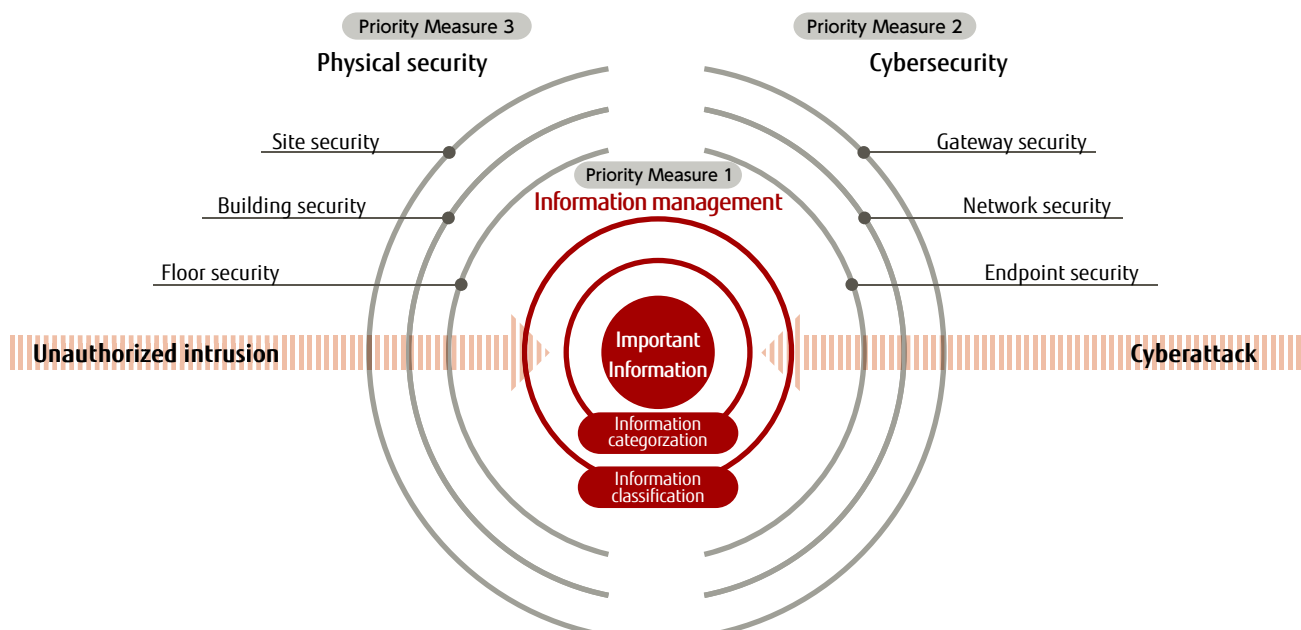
Priority Measure 3
Physical security

Priority Measure 2
Cybersecurity

Site security
Building security
Floor security

Gateway security
Network security
Endpoint security

Priority Measure 1
Information management

Unauthorized intrusion

Important Information

Cyberattack

Information categorzation

Information classification